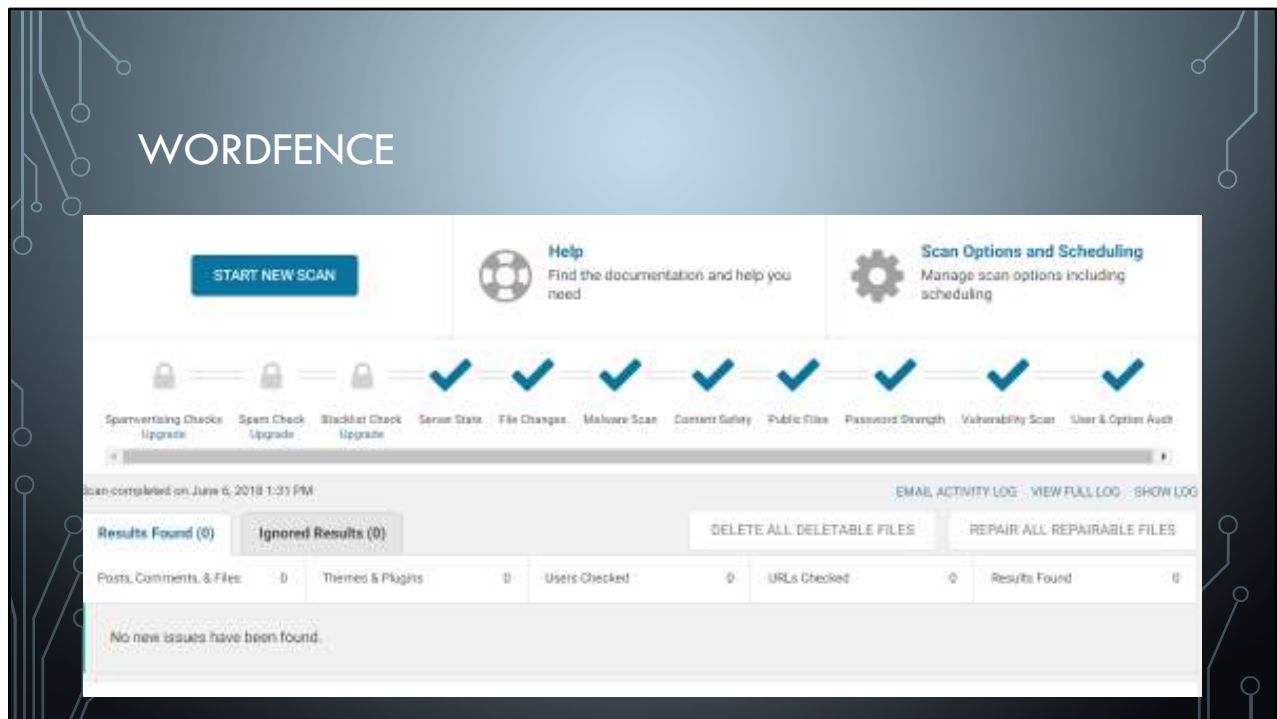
WORDFENCE

START NEW SCAN

Help
Find the documentation and help you need

Scan Options and Scheduling
Manage scan options including scheduling

Spamvertising Checks Upgrade
Spam Check Upgrade
Blacklist Check Upgrade
Server State
File Changes
Malware Scan
Content Safety
Public Files
Password Strength
Vulnerability Scan
User & Option Audit

Scan completed on June 6, 2018 1:31 PM

EMAIL ACTIVITY LOG VIEW FULL LOG SHOW LOG

Results Found (0)
Ignored Results (0)

DELETE ALL DELETABLE FILES
REPAIR ALL REPAIRABLE FILES

| Posts, Comments, & Files 0 | Themes & Plugins 0 | Users Checked 0 | URLs Checked 0 | Results Found 0 |
|---|---|---|---|---|

No new issues have been found.